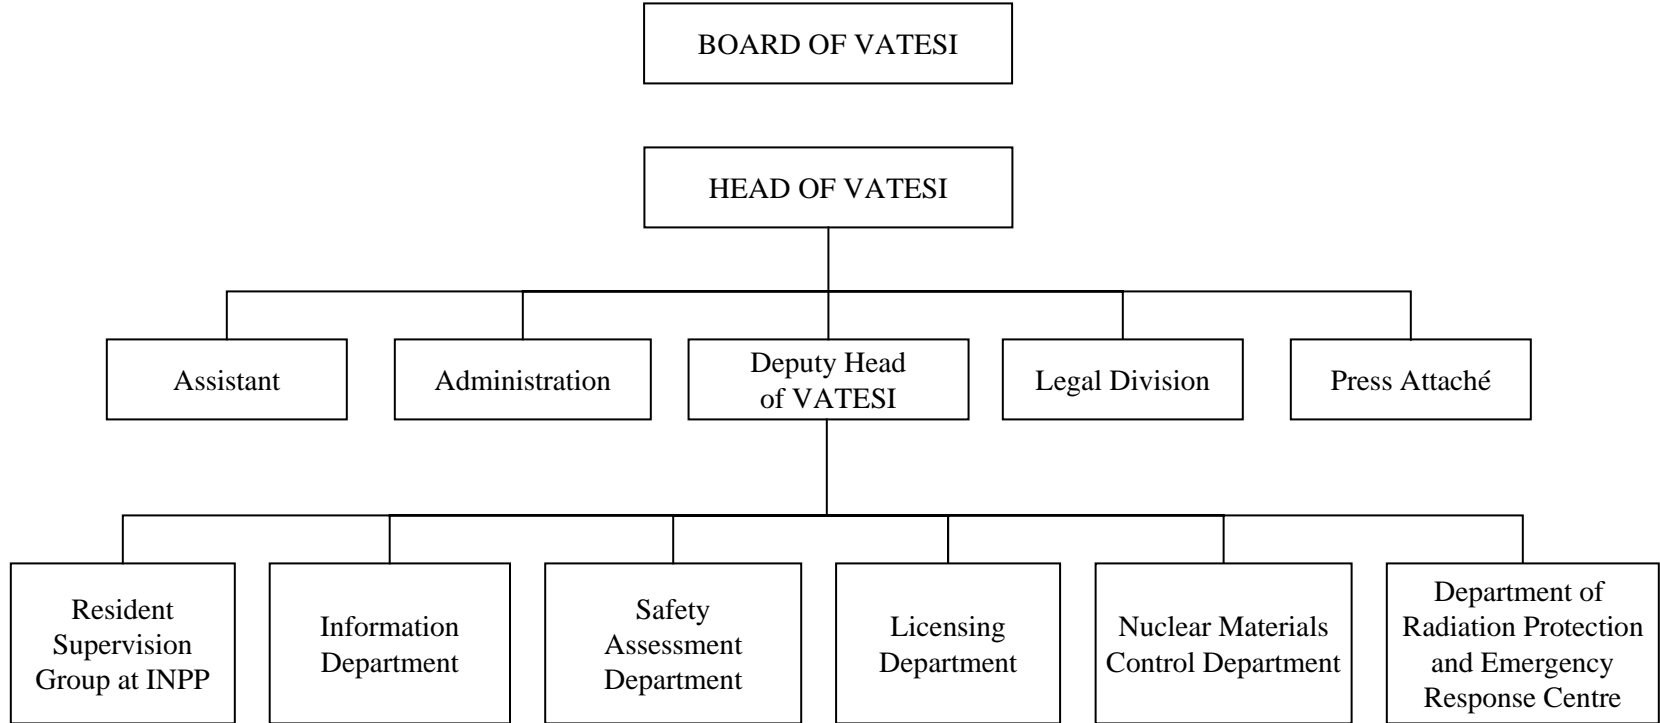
BOARD OF VATESI

HEAD OF VATESI

Assistant

Administration

Deputy Head of VATESI

Legal Division

Press Attaché

Resident Supervision Group at INPP

Information Department

Safety Assessment Department

Licensing Department

Nuclear Materials Control Department

Department of Radiation Protection and Emergency Response Centre